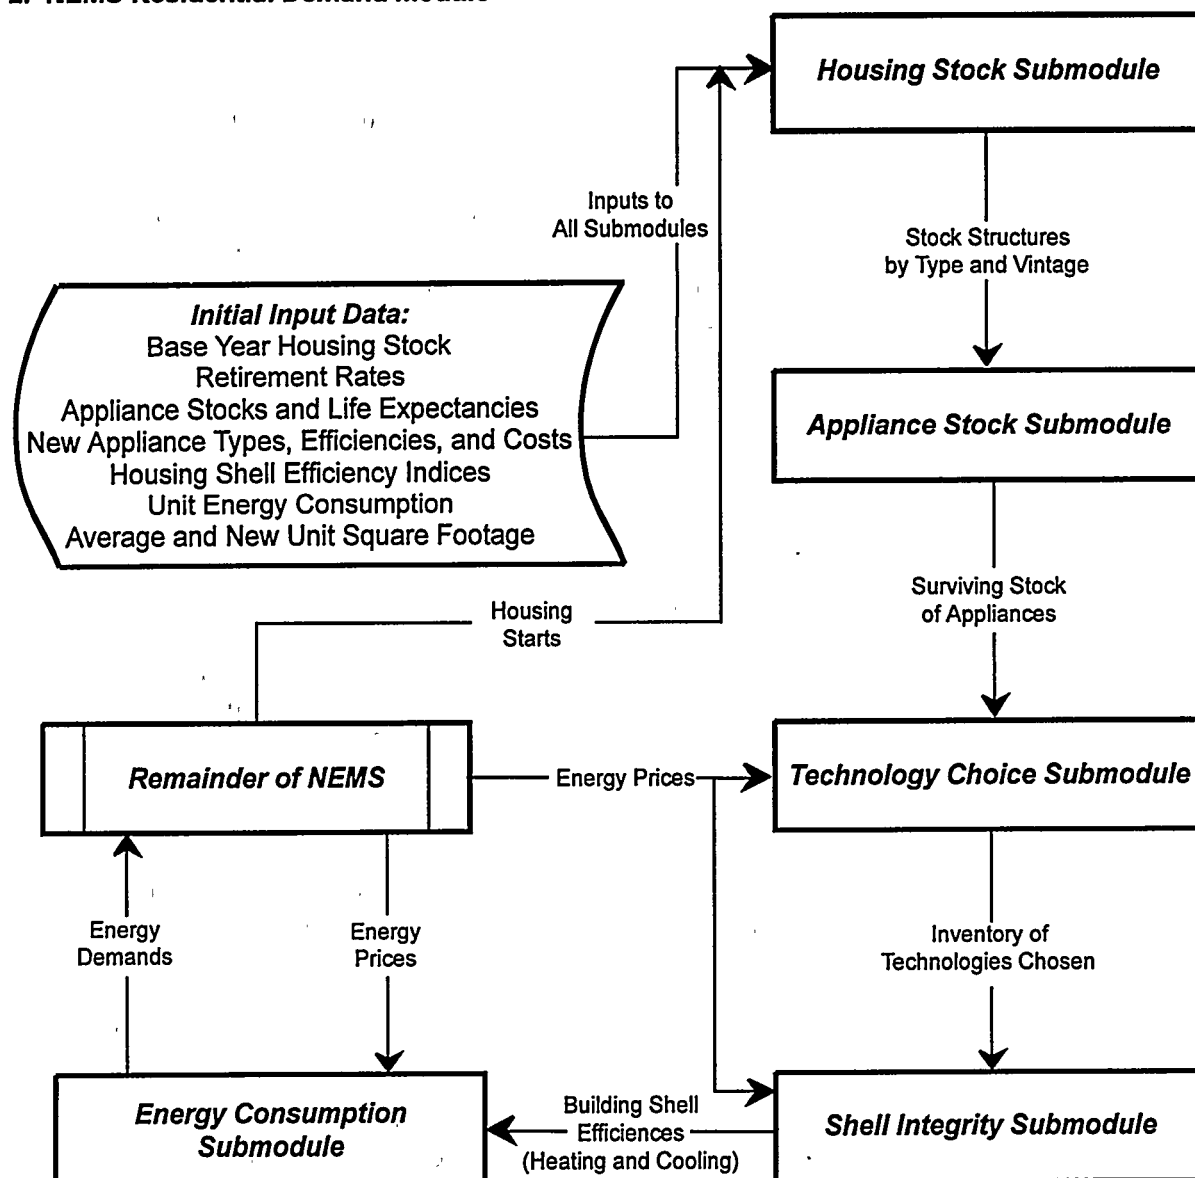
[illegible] NEMS Residential Demand Module

Housing Stock Submodule

Inputs to All Submodules

Stock Structures by Type and Vintage

Initial Input Data:
Base Year Housing Stock
Retirement Rates
Appliance Stocks and Life Expectancies
New Appliance Types, Efficiencies, and Costs
Housing Shell Efficiency Indices
Unit Energy Consumption
Average and New Unit Square Footage

Appliance Stock Submodule

Surviving Stock of Appliances

Housing Starts

Remainder of NEMS

Energy Prices

Technology Choice Submodule

Energy Demands

Energy Prices

Inventory of Technologies Chosen

Energy Consumption Submodule

Building Shell Efficiences (Heating and Cooling)

Shell Integrity Submodule